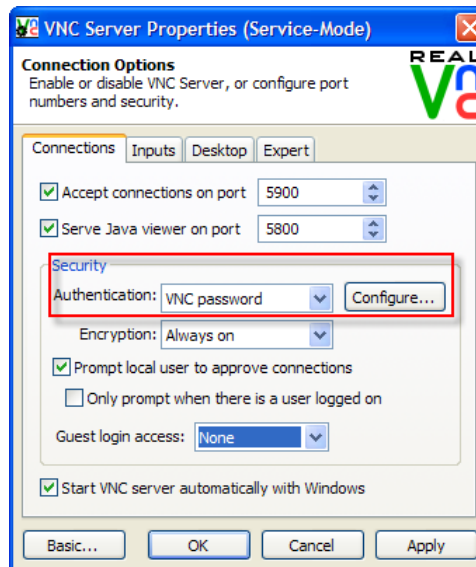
VNC Server Properties (Service-Mode)

Connection Options
Enable or disable VNC Server, or configure port numbers and security.

REAL
VNC

Connections | Inputs | Desktop | Expert

Accept connections on port 5900

Serve Java viewer on port 5800

Security

Authentication: VNC password Configure...

Encryption: Always on

Prompt local user to approve connections

Only prompt when there is a user logged on

Guest login access: None

Start VNC server automatically with Windows

Basic... OK Cancel Apply